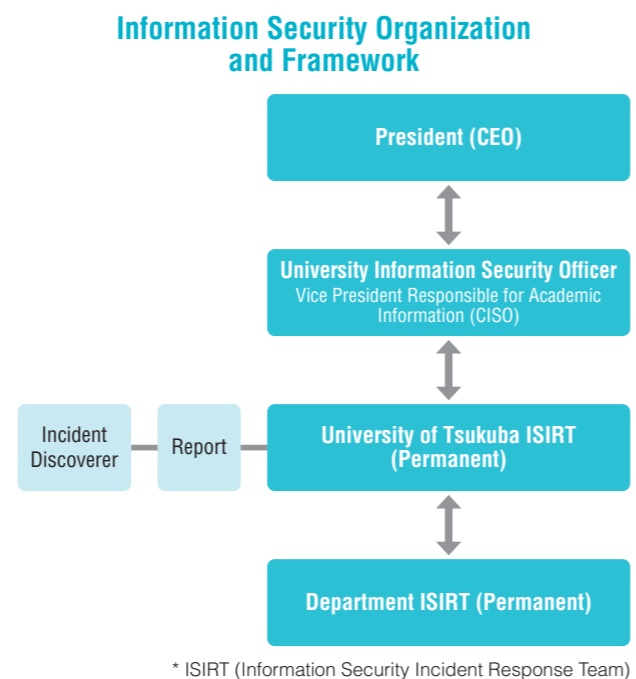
Information Security Organization and Framework

President (CEO)

University Information Security Officer
Vice President Responsible for Academic Information (CISO)

Incident Discoverer

Report

University of Tsukuba ISIRT (Permanent)

Department ISIRT (Permanent)

* ISIRT (Information Security Incident Response Team)